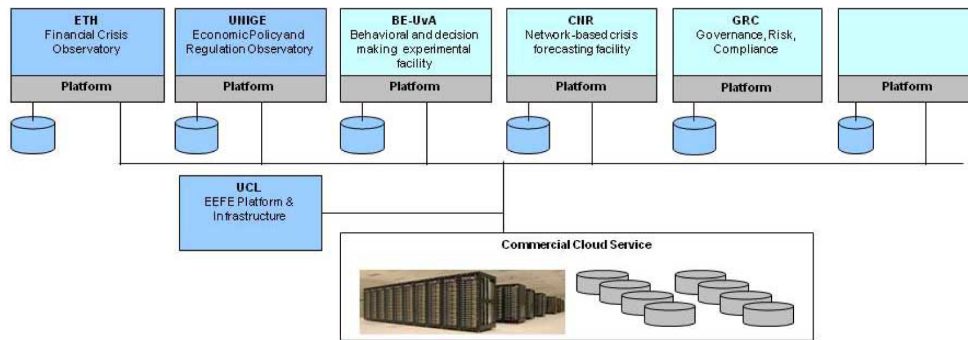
ETH
Financial Crisis Observatory
Platform

UNIGE
EconomicPolicyand Regulation Observatory
Platform

BE-UvA
Behavioral and decision making experimental facility
Platform

CNR
Network-based crisis forecasting facility
Platform

GRC
Governance, Risk, Compliance
Platform

Platform

UCL
EEFE Platform & Infrastructure

Commercial Cloud Service